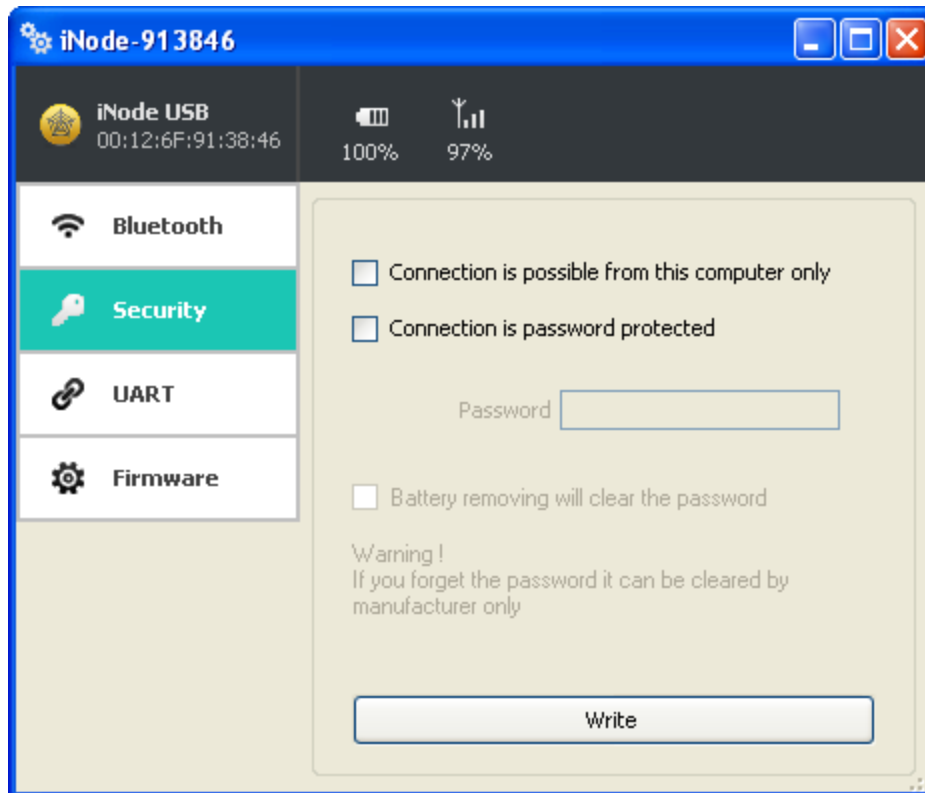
iNode-913846

iNode USB
00:12:6F:91:38:46

100%

97%

Bluetooth

Security

UART

Firmware

Connection is possible from this computer only

Connection is password protected

Password

Battery removing will clear the password

Warning !
If you forget the password it can be cleared by manufacturer only

Write